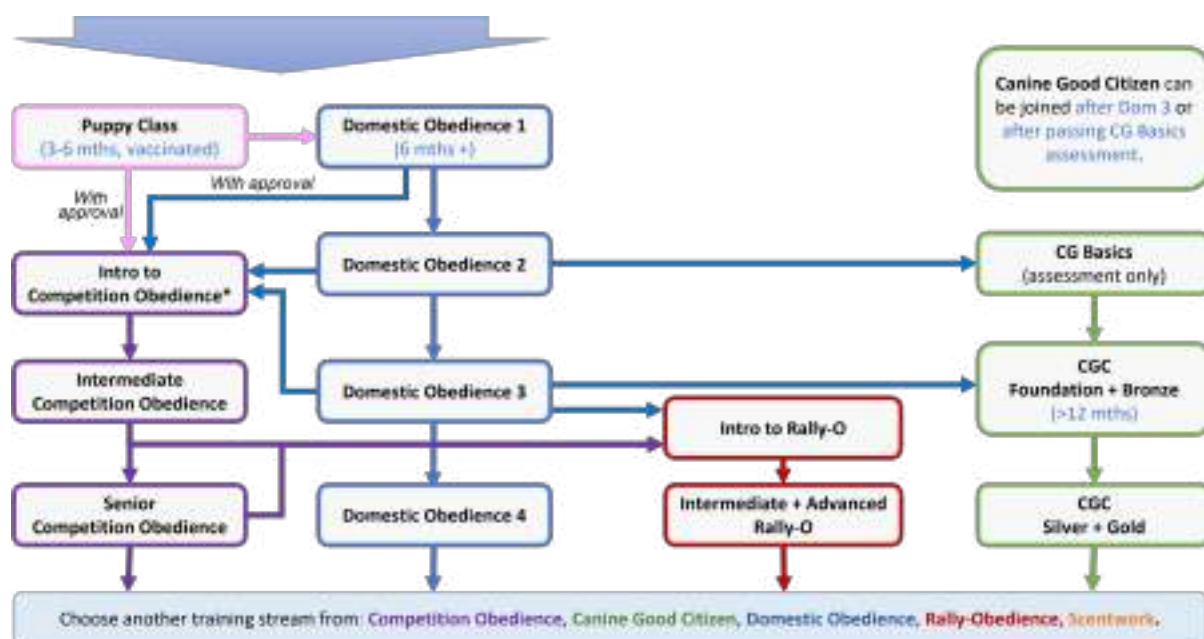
Canine Good Citizen can be joined after Dom 3 or after passing CG Basics assessment.

Puppy Class
(3-6 mths, vaccinated)

Domestic Obedience 1
(6 mths +)

With approval

With approval

Intro to Competition Obedience*

Domestic Obedience 2

CG Basics
(assessment only)

Intermediate Competition Obedience

Domestic Obedience 3

CGC
Foundation + Bronze
(>12 mths)

Intro to Rally-O

Senior Competition Obedience

Domestic Obedience 4

Intermediate + Advanced Rally-O

CGC
Silver + Gold

Choose another training stream from: Competition Obedience, Canine Good Citizen, Domestic Obedience, Rally-Obedience, Scentwork.